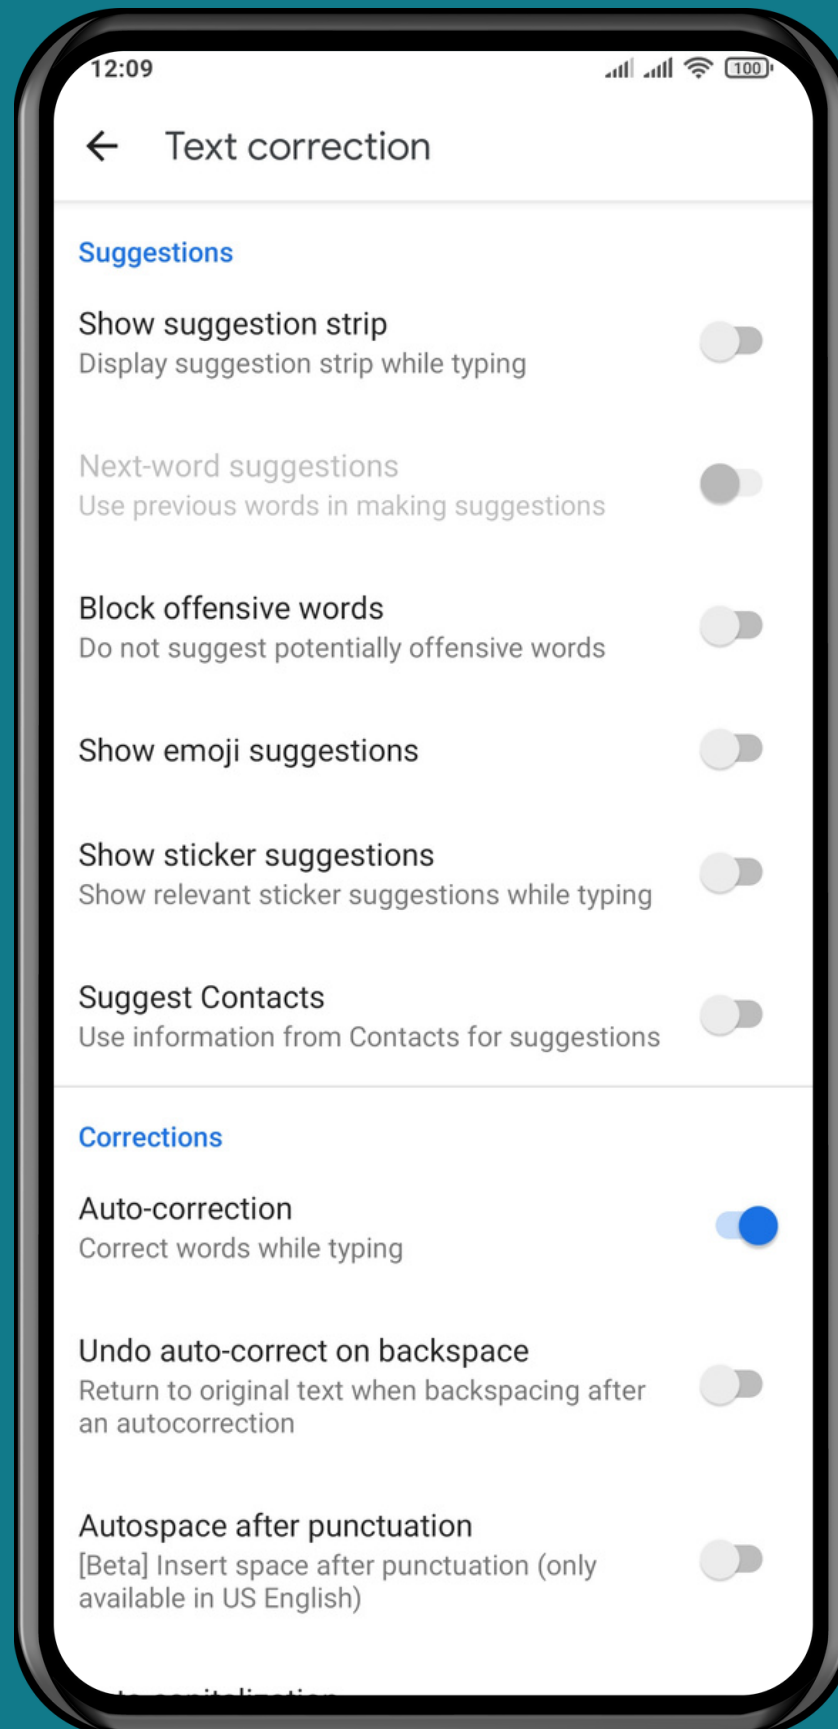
12:09

100

Text correction

Suggestions

Show suggestion strip
Display suggestion strip while typing

Next-word suggestions
Use previous words in making suggestions

Block offensive words
Do not suggest potentially offensive words

Show emoji suggestions

Show sticker suggestions
Show relevant sticker suggestions while typing

Suggest Contacts
Use information from Contacts for suggestions

Corrections

Auto-correction
Correct words while typing

Undo auto-correct on backspace
Return to original text when backspacing after an autocorrection

Autospace after punctuation
[Beta] Insert space after punctuation (only available in US English)

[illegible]